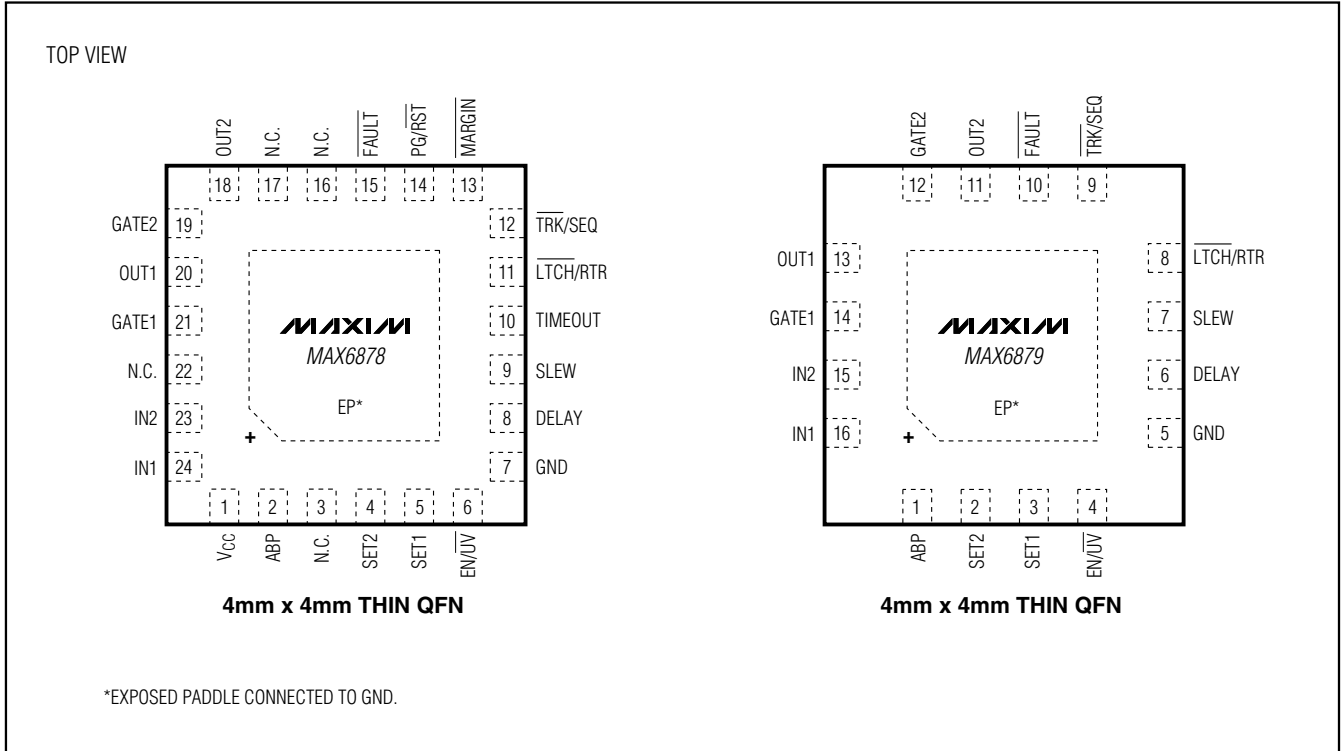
TOP VIEW

OUT2 N.C. N.C. $\overline{FAULT}$ PG/$\overline{RST}$ $\overline{MARGIN}$

18 17 16 15 14 13

GATE2 19
OUT1 20
GATE1 21
N.C. 22
IN2 23
IN1 24

12 $\overline{TRK}$/SEQ
11 $\overline{LTCH}$/RTR
10 TIMEOUT
9 SLEW
8 DELAY
7 GND

MAXIM
MAX6878
EP*
+

1 2 3 4 5 6

$V_{CC}$ ABP N.C. SET2 SET1 EN/$\overline{UV}$

4mm x 4mm THIN QFN

GATE2 OUT2 $\overline{FAULT}$ $\overline{TRK}$/SEQ

12 11 10 9

OUT1 13
GATE1 14
IN2 15
IN1 16

8 $\overline{LTCH}$/RTR
7 SLEW
6 DELAY
5 GND

MAXIM
MAX6879
EP*
+

1 2 3 4

ABP SET2 SET1 EN/$\overline{UV}$

4mm x 4mm THIN QFN

*EXPOSED PADDLE CONNECTED TO GND.